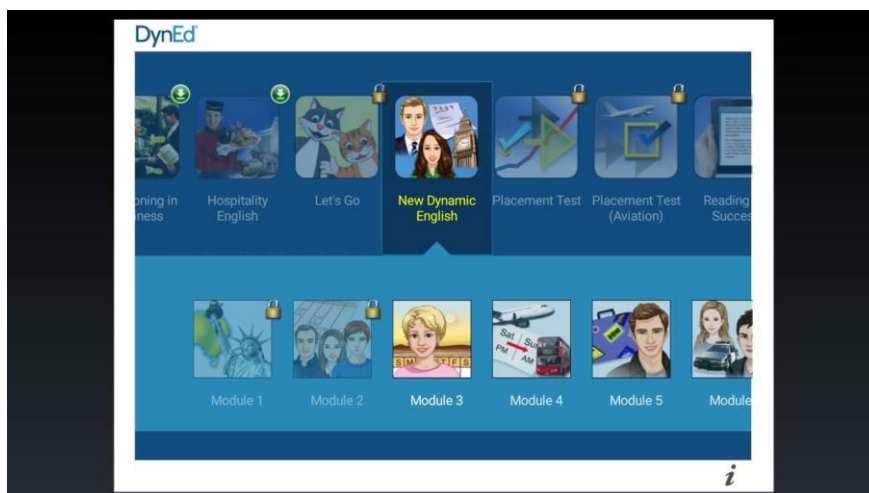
DynEd

oning in iness

Hospitality English

Let's Go

TEST

New Dynamic English

Placement Test

Placement Test (Aviation)

Reading Succes

Module 1

Module 2

S M T W T F S

Module 3

Sat Su PM AM

Module 4

Module 5

Module

i